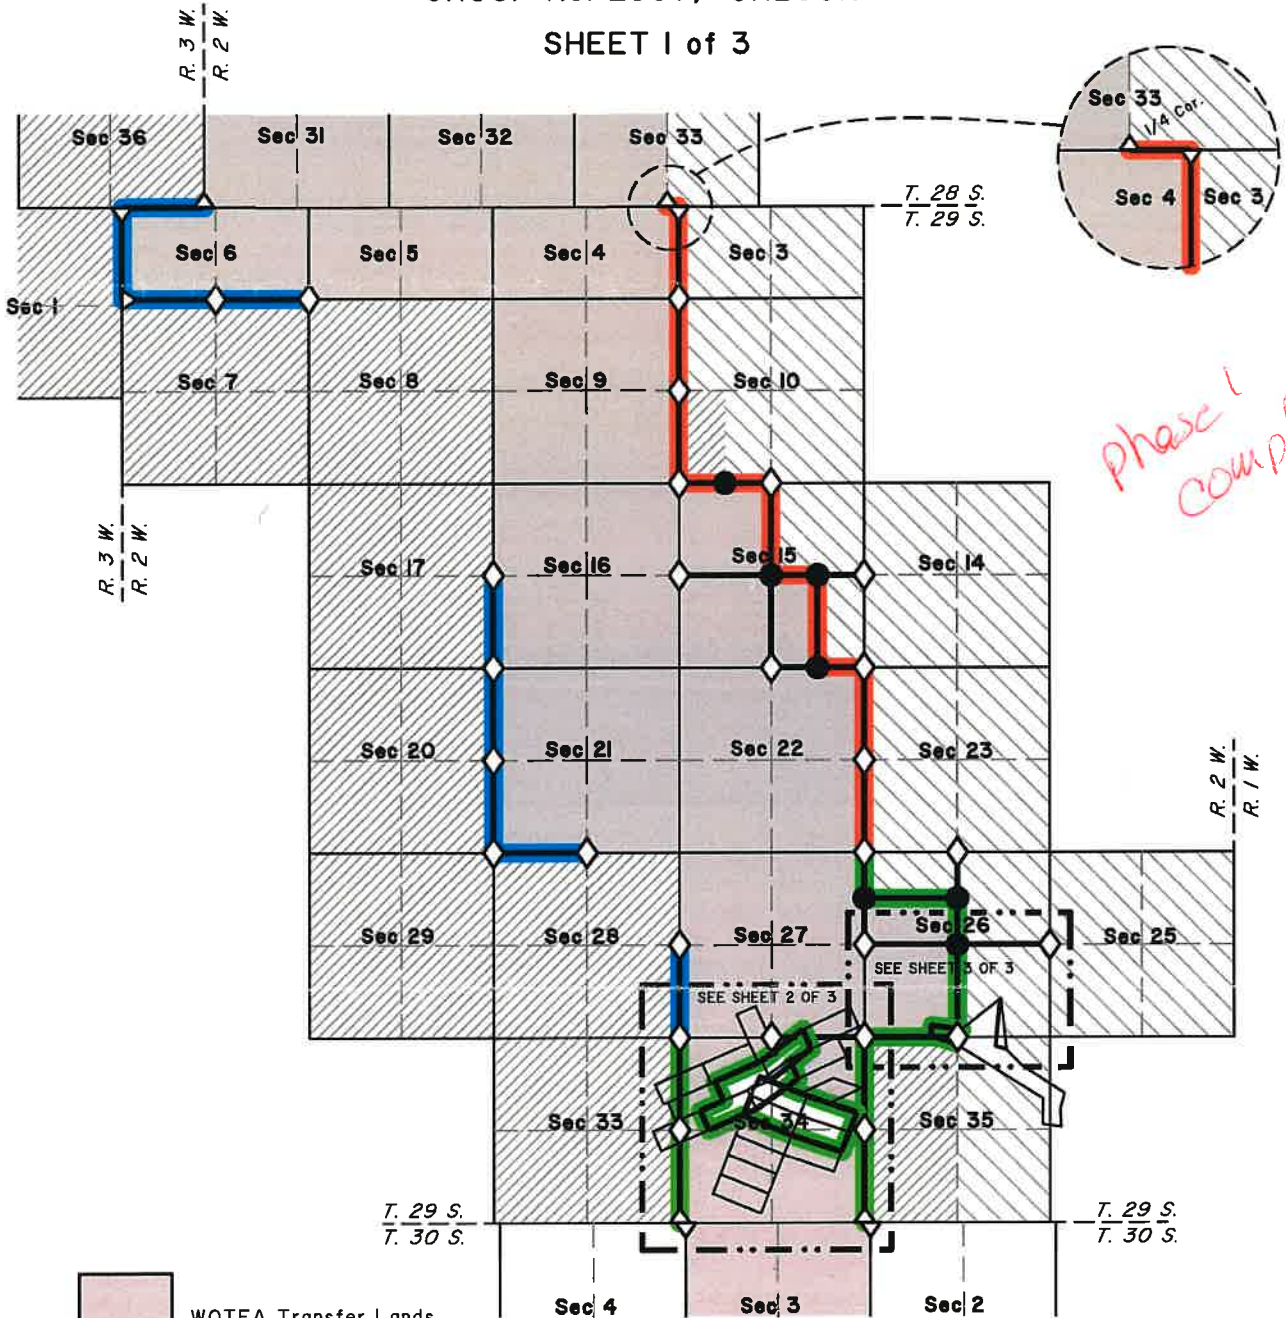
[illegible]

SHEET 1 of 3

R. 3 W.
R. 2 W.

Sec 33
1/4 Cor.
Sec 4
Sec 3

Sec 36
Sec 31
Sec 32
Sec 33

T. 28 S.
T. 29 S.

Sec 6
Sec 5
Sec 4
Sec 3
Sec 1

Sec 7
Sec 8
Sec 9
Sec 10

phase 1
comp

R. 3 W.
R. 2 W.

Sec 17
Sec 16
Sec 15
Sec 14

Sec 20
Sec 21
Sec 22
Sec 23

R. 2 W.
R. 1 W.

Sec 29
Sec 28
Sec 27
Sec 26
Sec 25

SEE SHEET 3 OF 3
SEE SHEET 2 OF 3

Sec 33
Sec 34
Sec 35

T. 29 S.
T. 30 S.

T. 29 S.
T. 30 S.

Sec 4
Sec 3
Sec 2

WOTFA Transfer Lands